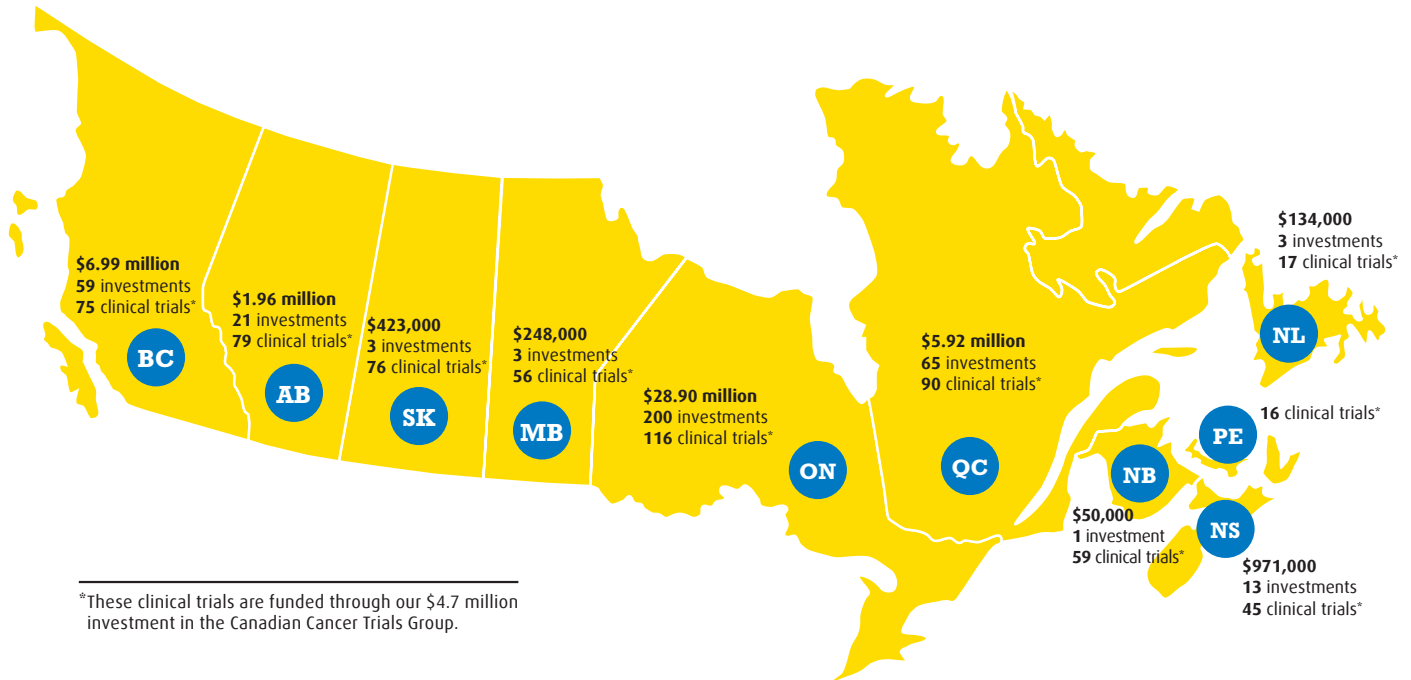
$6.99 million
59 investments
75 clinical trials*

BC

$1.96 million
21 investments
79 clinical trials*

AB

$423,000
3 investments
76 clinical trials*

SK

$248,000
3 investments
56 clinical trials*

MB

$28.90 million
200 investments
116 clinical trials*

ON

$5.92 million
65 investments
90 clinical trials*

QC

$134,000
3 investments
17 clinical trials*

NL

16 clinical trials*

PE

NB

$50,000
1 investment
59 clinical trials*

NS

$971,000
13 investments
45 clinical trials*

*These clinical trials are funded through our $4.7 million investment in the Canadian Cancer Trials Group.